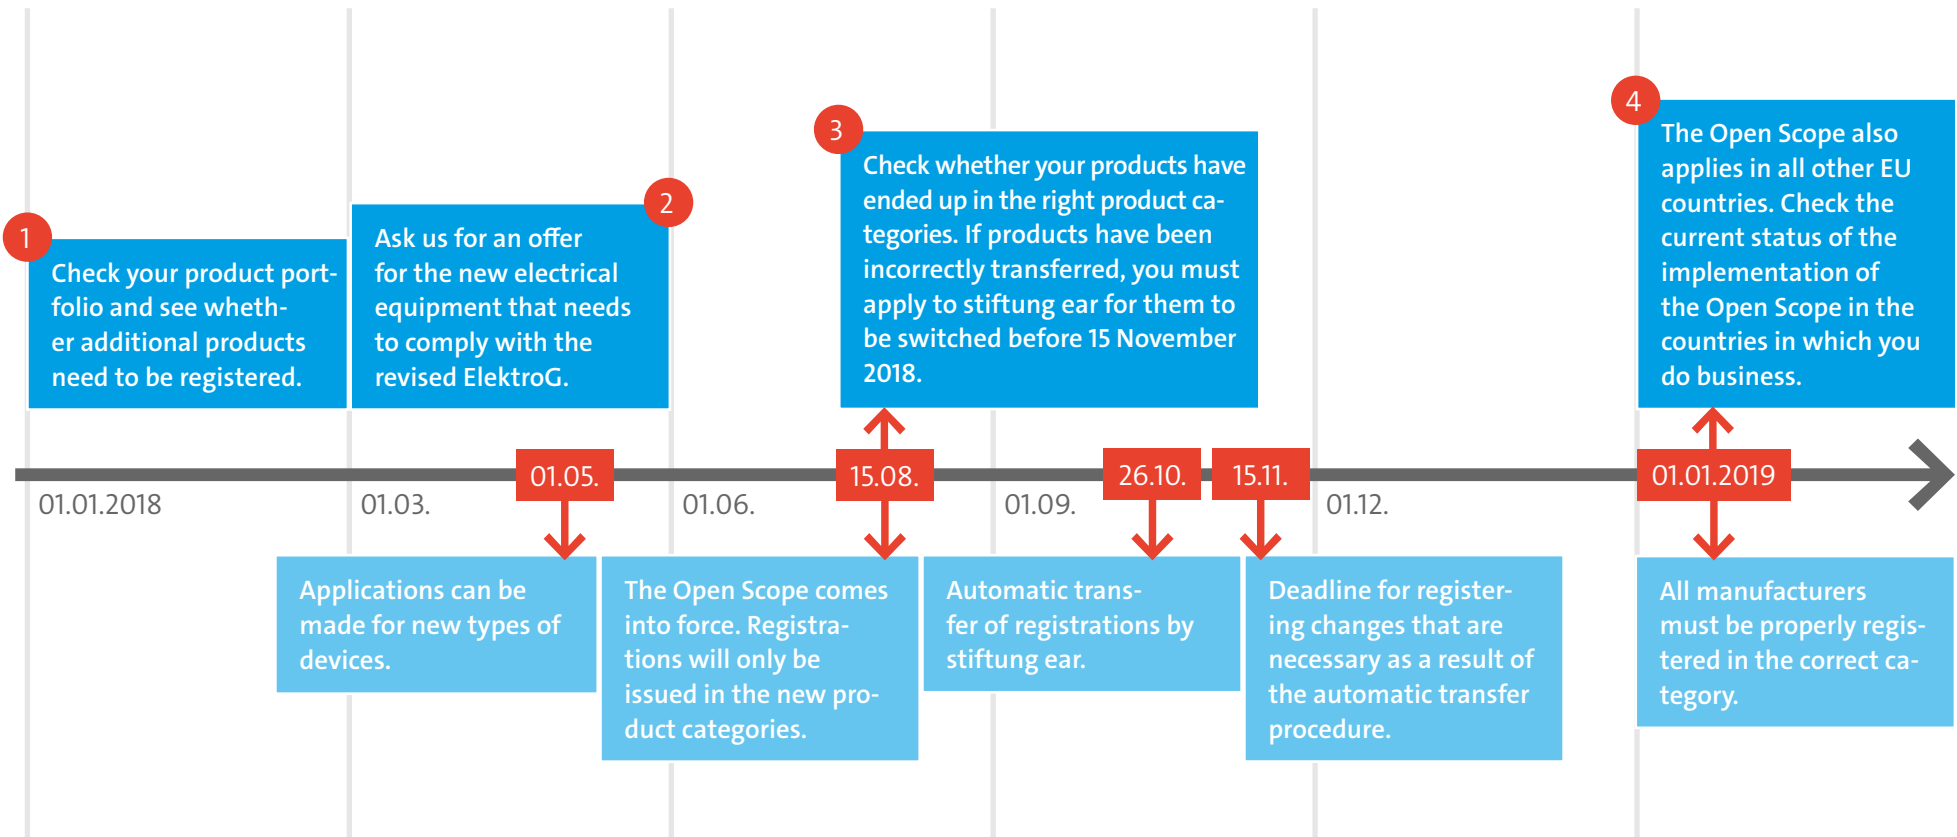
1
Check your product portfolio and see whether additional products need to be registered.

2
Ask us for an offer for the new electrical equipment that needs to comply with the revised ElektroG.

3
Check whether your products have ended up in the right product categories. If products have been incorrectly transferred, you must apply to stiftung ear for them to be switched before 15 November 2018.

4
The Open Scope also applies in all other EU countries. Check the current status of the implementation of the Open Scope in the countries in which you do business.

01.01.2018
01.03.
01.05.
01.06.
15.08.
01.09.
26.10.
15.11.
01.12.
01.01.2019

Applications can be made for new types of devices.

The Open Scope comes into force. Registrations will only be issued in the new product categories.

Automatic transfer of registrations by stiftung ear.

Deadline for registering changes that are necessary as a result of the automatic transfer procedure.

All manufacturers must be properly registered in the correct category.